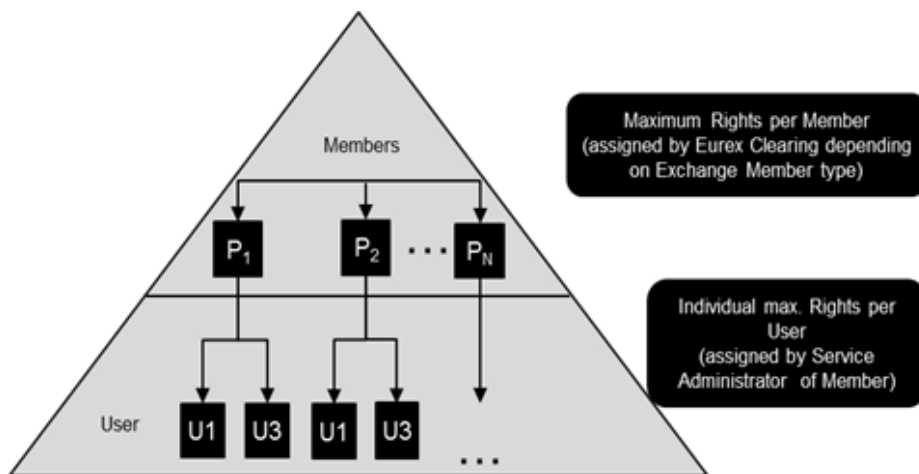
Members

$P_1$

$P_2$

...

$P_N$

Maximum Rights per Member (assigned by Eurex Clearing depending on Exchange Member type)

Individual max. Rights per User (assigned by Service Administrator of Member)

User

U1

U3

U1

U3

...